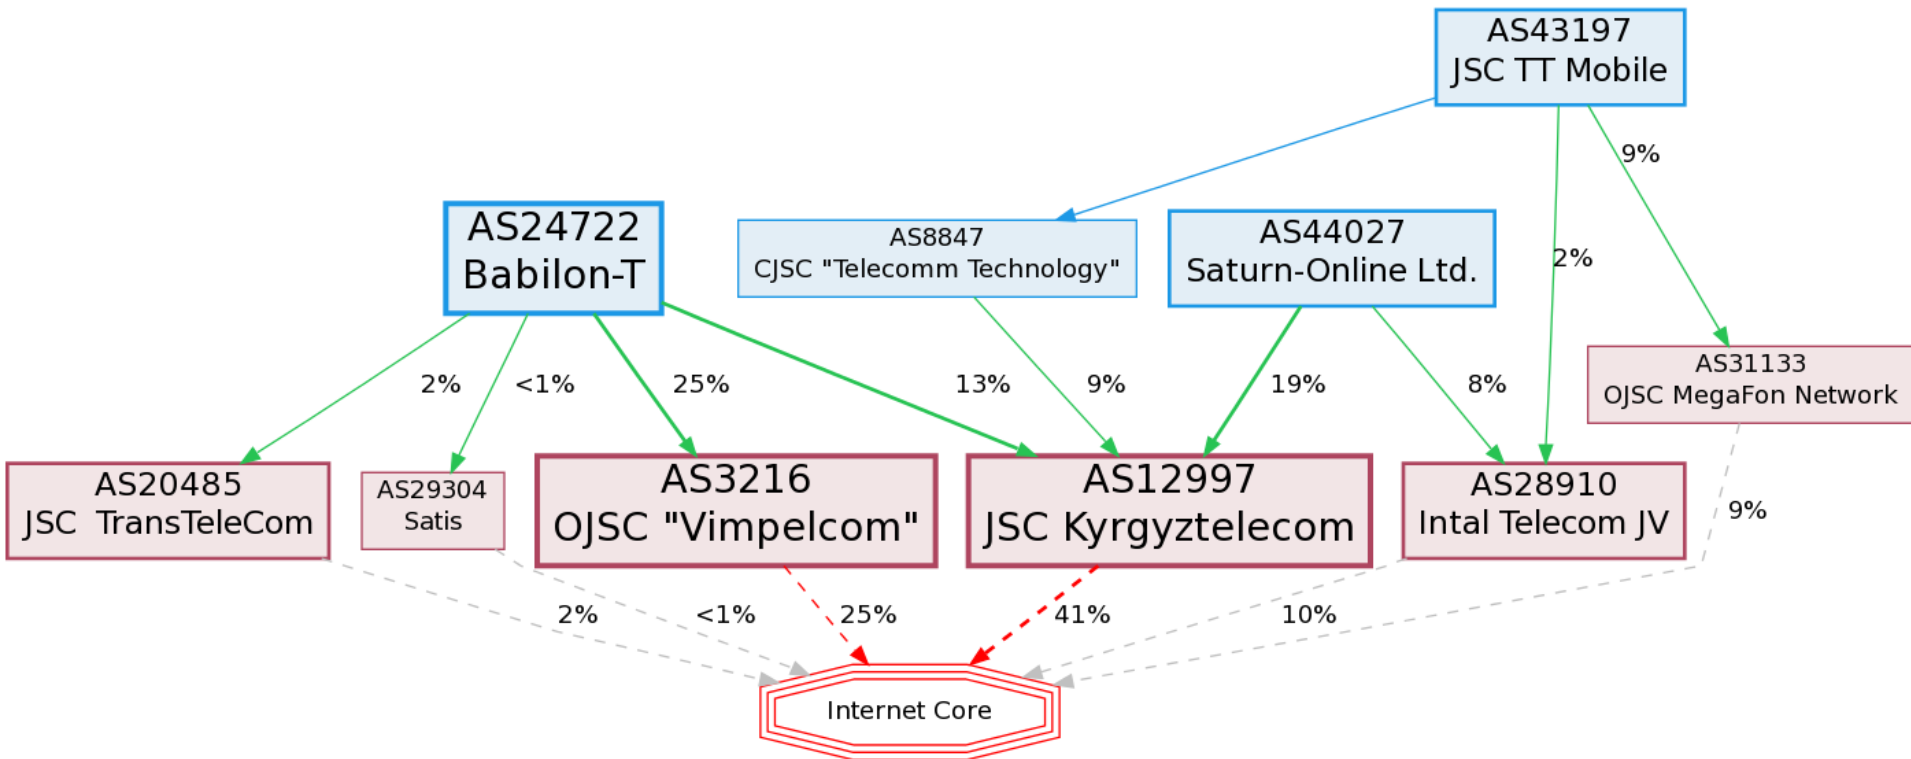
AS43197
JSC TT Mobile

9%

AS24722
Babilon-T

AS8847
CJSC "Telecomm Technology"

AS44027
Saturn-Online Ltd.

2%

AS31133
OJSC MegaFon Network

2%

<1%

25%

13%

9%

19%

8%

AS20485
JSC TransTeleCom

AS29304
Satis

AS3216
OJSC "Vimpelcom"

AS12997
JSC Kyrgyztelecom

AS28910
Intal Telecom JV

9%

2%

<1%

25%

41%

10%

Internet Core